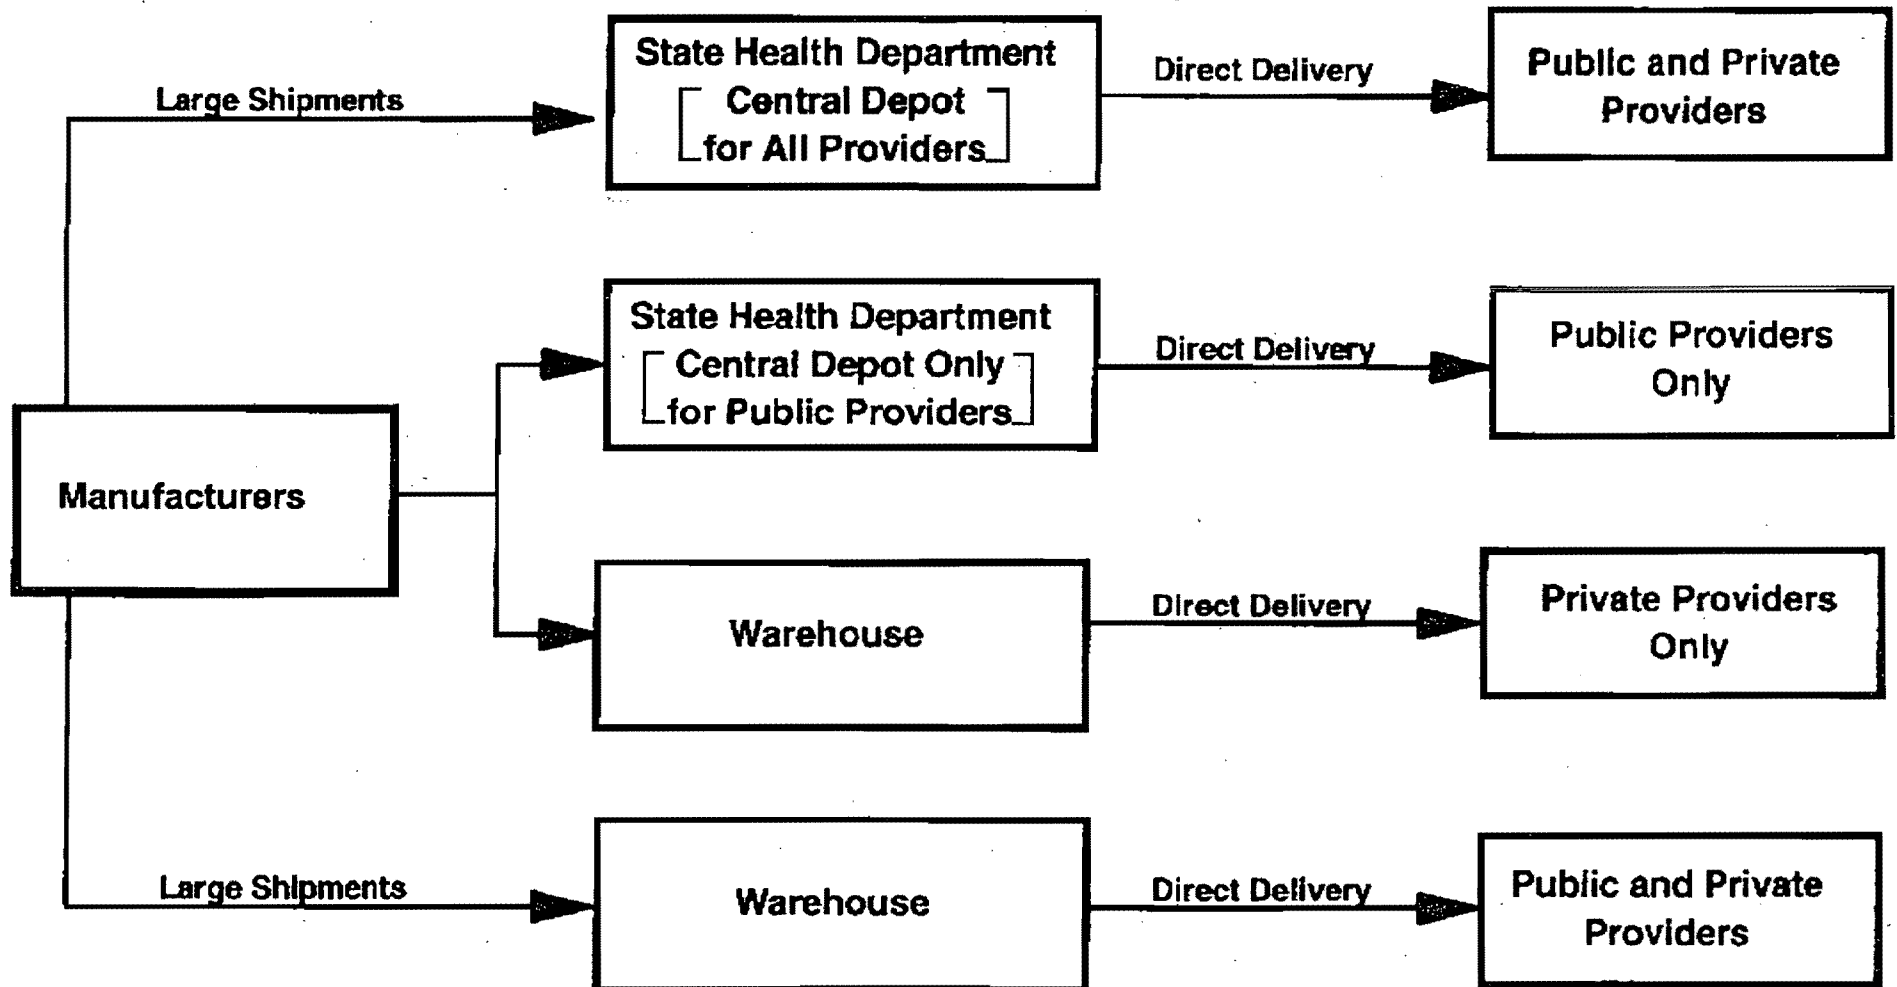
Large Shipments

State Health Department
[Central Depot for All Providers]

Direct Delivery

Public and Private Providers

Manufacturers

State Health Department
[Central Depot Only for Public Providers]

Direct Delivery

Public Providers Only

Warehouse

Direct Delivery

Private Providers Only

Large Shipments

Warehouse

Direct Delivery

Public and Private Providers